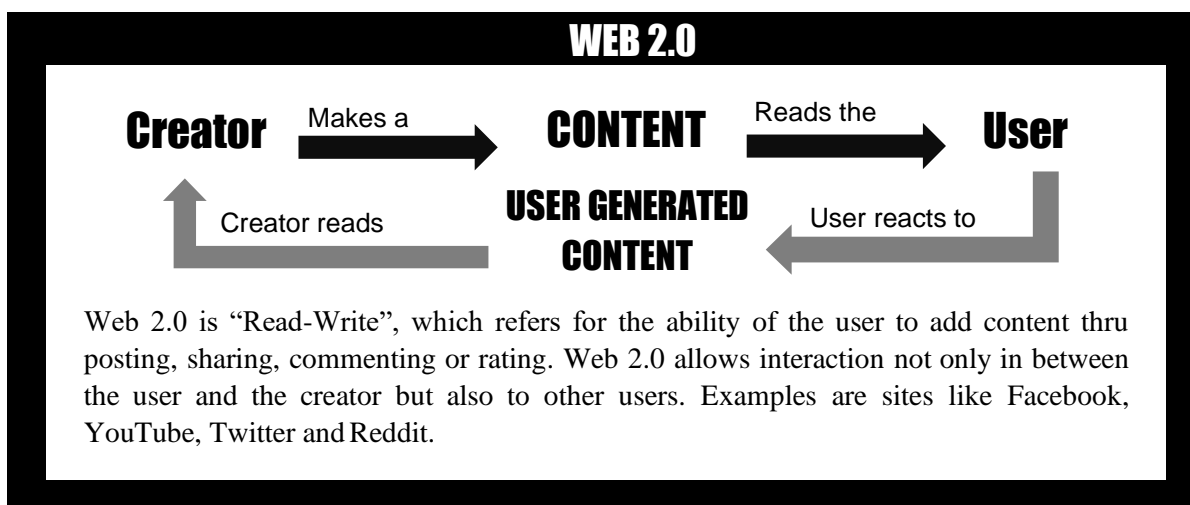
WEB 2.0

Creator

Makes a

CONTENT

Reads the

User

Creator reads

USER GENERATED CONTENT

User reacts to

Web 2.0 is “Read-Write”, which refers for the ability of the user to add content thru posting, sharing, commenting or rating. Web 2.0 allows interaction not only in between the user and the creator but also to other users. Examples are sites like Facebook, YouTube, Twitter and Reddit.